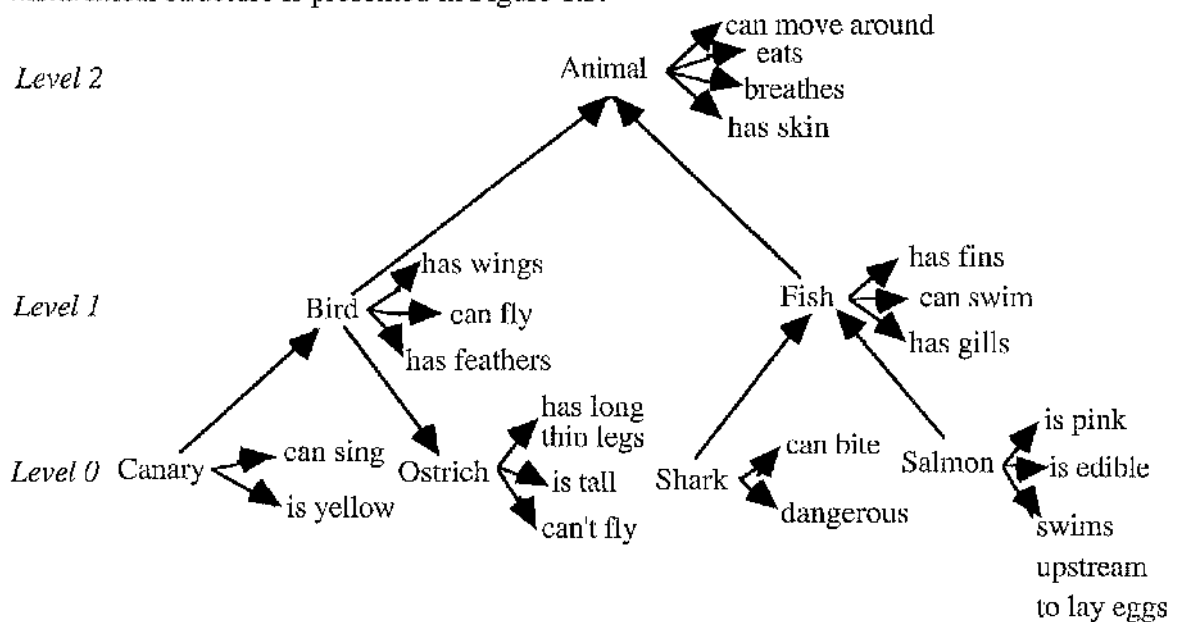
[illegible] structure is presented in Figure 1.3.

Level 2
Animal
can move around
eats
breathes
has skin

Level 1
Bird
has wings
can fly
has feathers

Fish
has fins
can swim
has gills

Level 0
Canary
can sing
is yellow

Ostrich
has long thin legs
is tall
can't fly

Shark
can bite
dangerous

Salmon
is pink
is edible
swims upstream to lay eggs